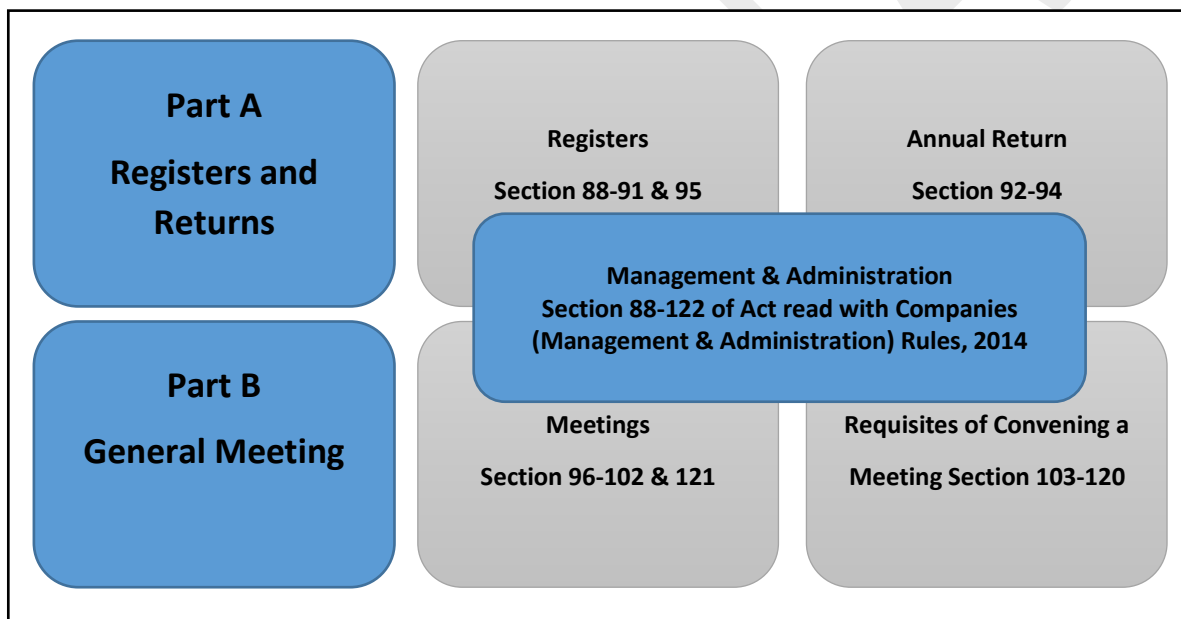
Part A

Registers and Returns

Registers

Section 88-91 & 95

Annual Return

Section 92-94

Management & Administration
Section 88-122 of Act read with Companies (Management & Administration) Rules, 2014

Part B

General Meeting

Meetings

Section 96-102 & 121

Requisites of Convening a Meeting Section 103-120